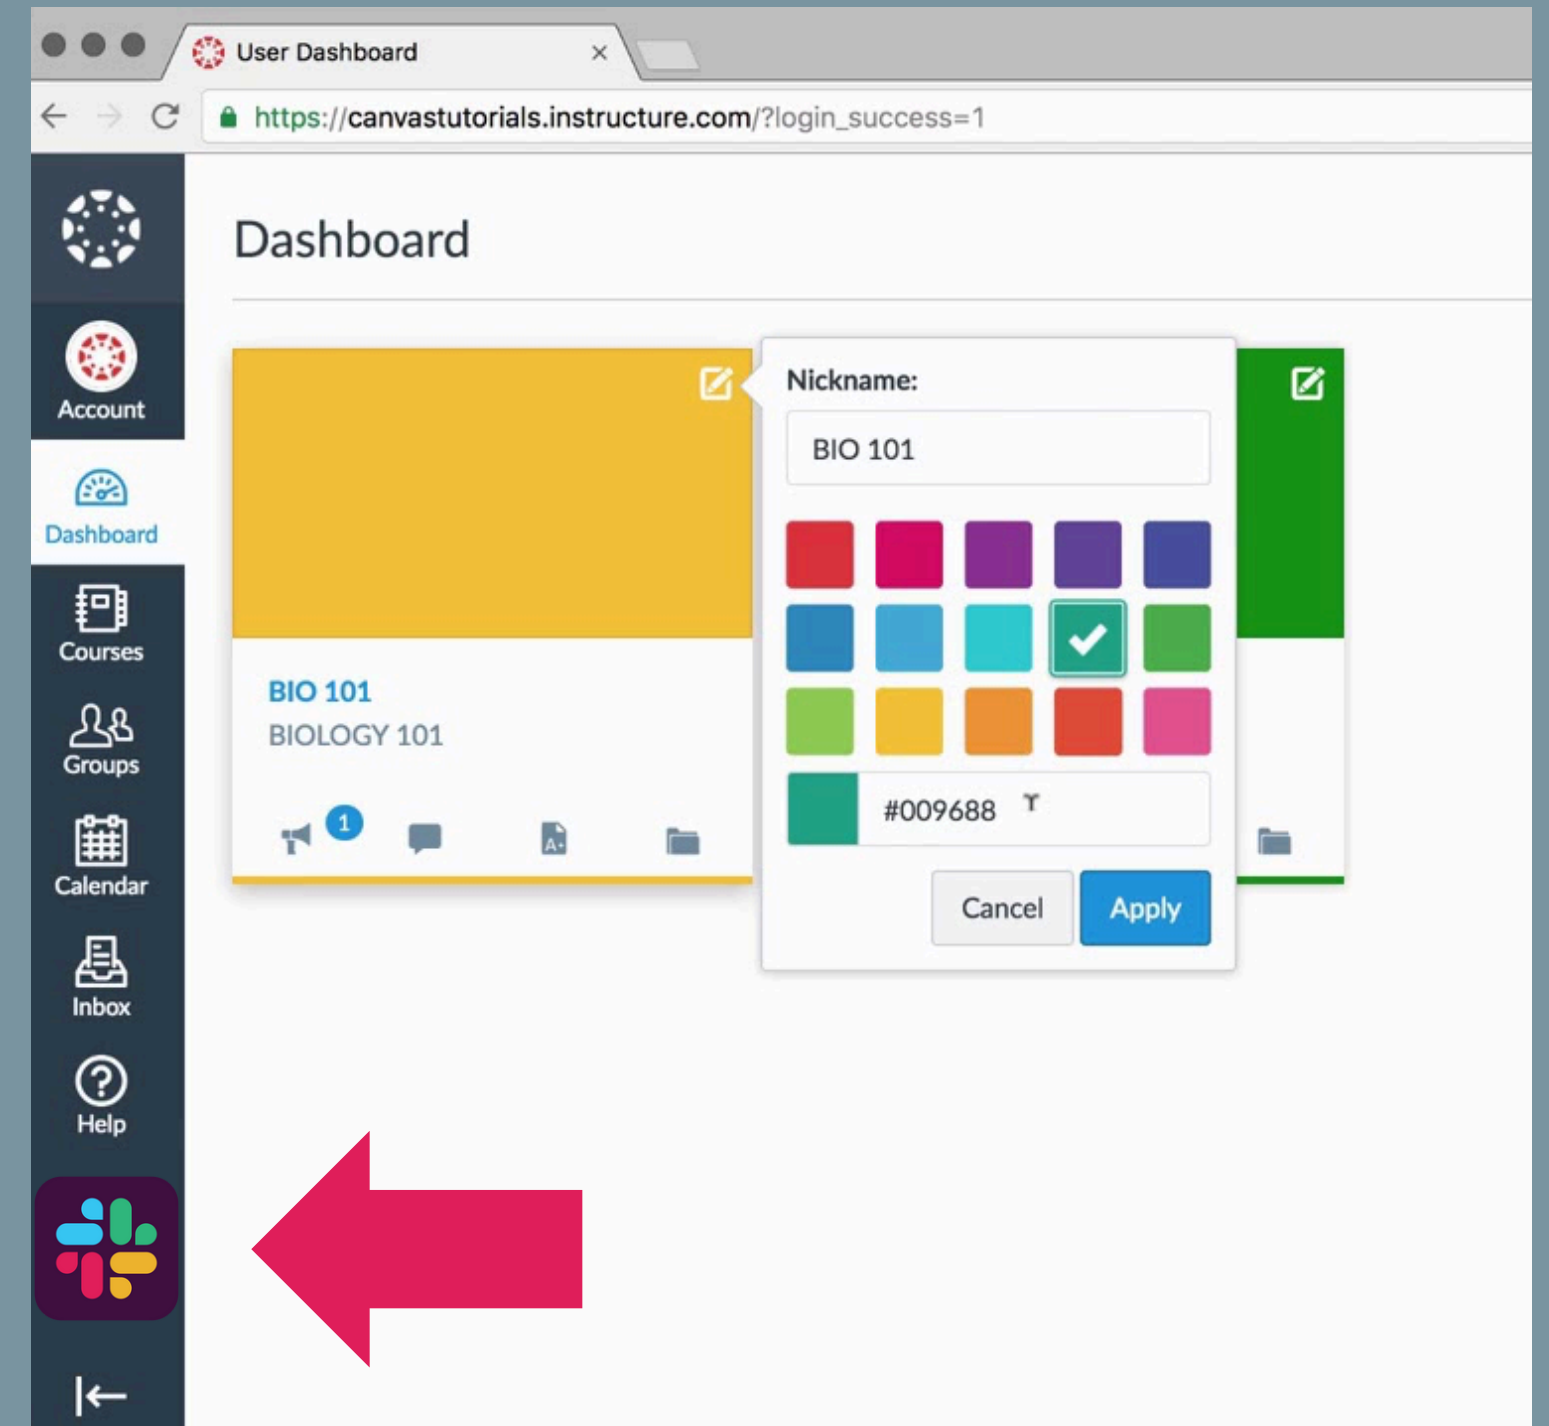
User Dashboard ×

https://canvastutorials.instructure.com/?login_success=1

Account

Dashboard

Courses

Groups

Calendar

Inbox

Help

Dashboard

BIO 101
BIOLOGY 101

1

Nickname:

BIO 101

#009688

Cancel

Apply